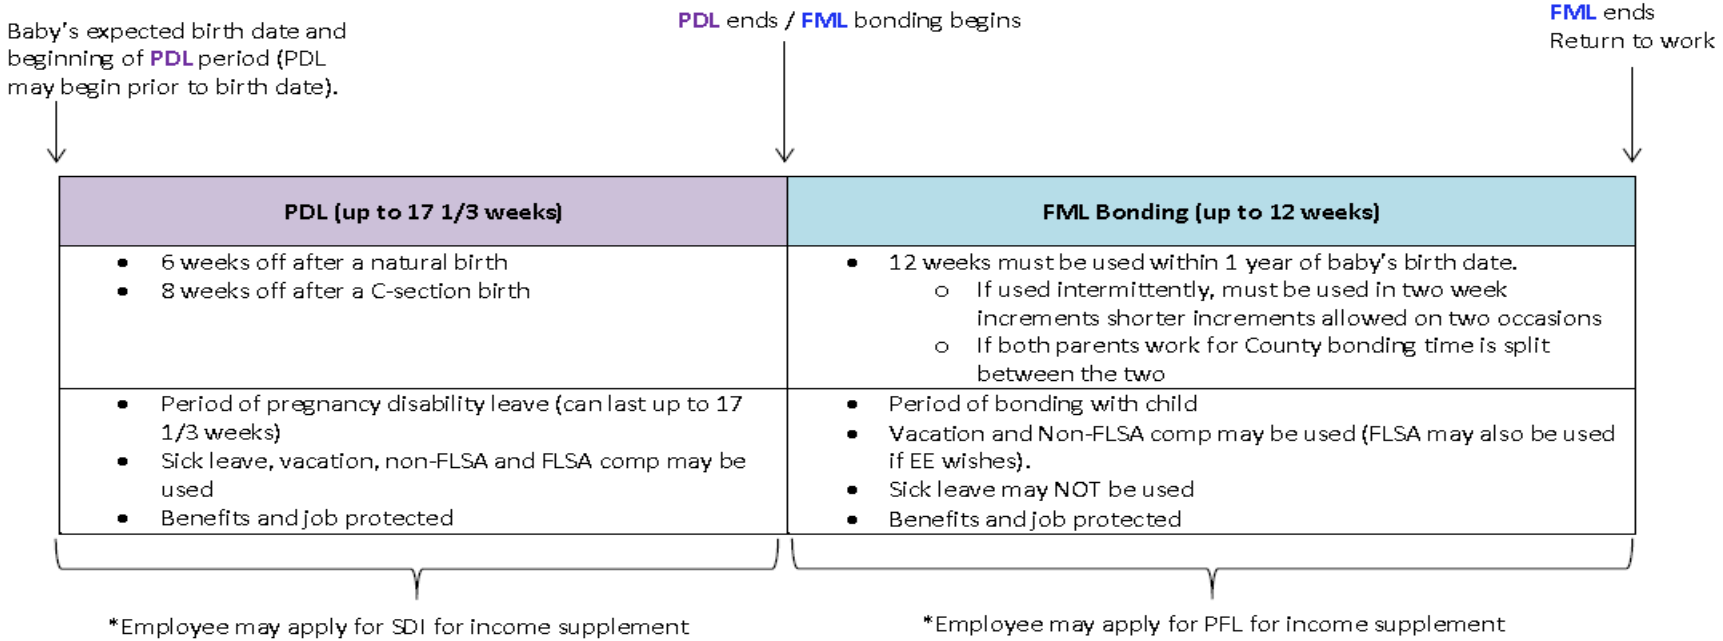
Baby's expected birth date and beginning of PDL period (PDL may begin prior to birth date).

PDL ends / FML bonding begins

FML ends
Return to work

| PDL (up to 17 1/3 weeks) | FML Bonding (up to 12 weeks) |
|---|---|
| • 6 weeks off after a natural birth<br>• 8 weeks off after a C-section birth | • 12 weeks must be used within 1 year of baby's birth date.<br>o If used intermittently, must be used in two week increments shorter increments allowed on two occasions<br>o If both parents work for County bonding time is split between the two |
| • Period of pregnancy disability leave (can last up to 17 1/3 weeks)<br>• Sick leave, vacation, non-FLSA and FLSA comp may be used<br>• Benefits and job protected | • Period of bonding with child<br>• Vacation and Non-FLSA comp may be used (FLSA may also be used if EE wishes).<br>• Sick leave may NOT be used<br>• Benefits and job protected |

*Employee may apply for SDI for income supplement

*Employee may apply for PFL for income supplement